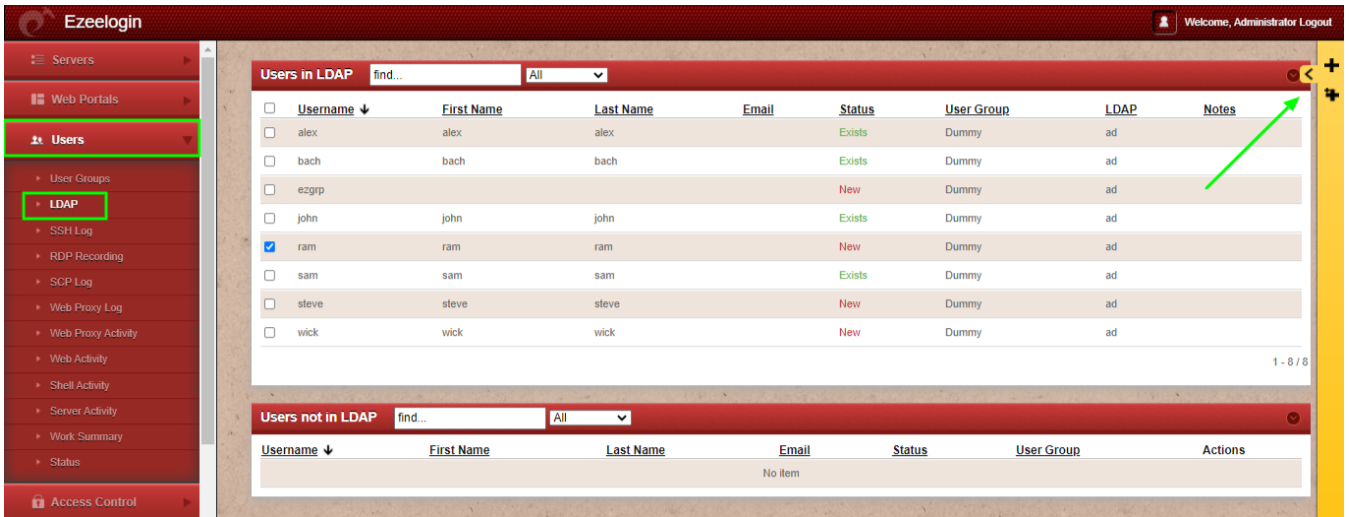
Ezeelogin

Welcome, Administrator Logout

Servers
Web Portals
Users
User Groups
LDAP
SSH Log
RDP Recording
SCP Log
Web Proxy Log
Web Proxy Activity
Web Activity
Shell Activity
Server Activity
Work Summary
Status
Access Control

Users in LDAP find... All

| | Username | First Name | Last Name | Email | Status | User Group | LDAP | Notes |
|---|---|---|---|---|---|---|---|---|
| | alex | alex | alex | | Exists | Dummy | ad | |
| | bach | bach | bach | | Exists | Dummy | ad | |
| | ezgrp | | | | New | Dummy | ad | |
| | john | john | john | | Exists | Dummy | ad | |
| | ram | ram | ram | | New | Dummy | ad | |
| | sam | sam | sam | | Exists | Dummy | ad | |
| | steve | steve | steve | | New | Dummy | ad | |
| | wick | wick | wick | | New | Dummy | ad | |

1 - 8 / 8

Users not in LDAP find... All

| Username | First Name | Last Name | Email | Status | User Group | Actions |
|---|---|---|---|---|---|---|
| No item | | | | | | |